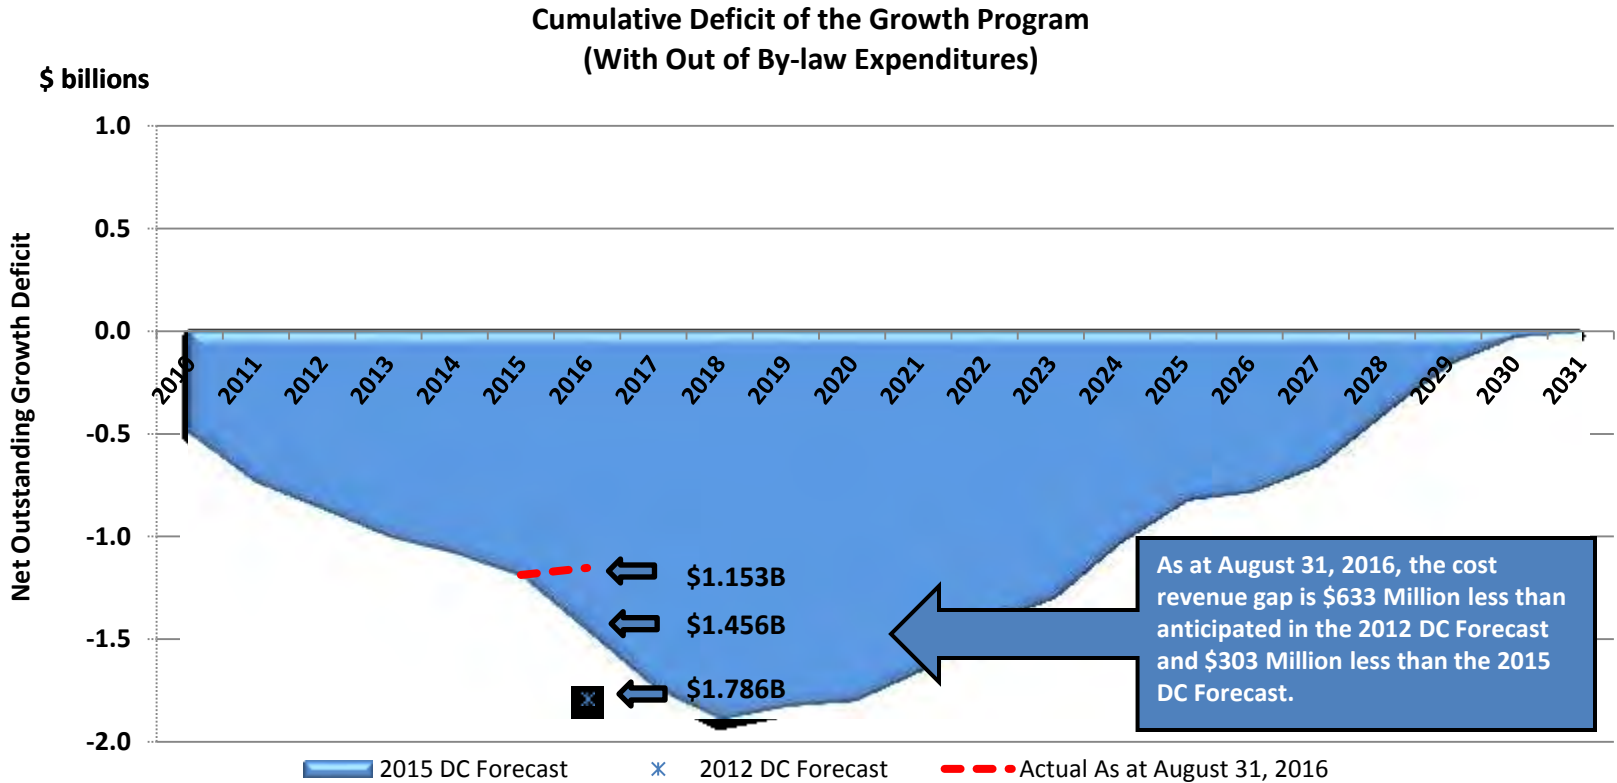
Cumulative Deficit of the Growth Program
(With Out of By-law Expenditures)

$ billions

Net Outstanding Growth Deficit

1.0
0.5
0.0
-0.5
-1.0
-1.5
-2.0

2010 2011 2012 2013 2014 2015 2016 2017 2018 2019 2020 2021 2022 2023 2024 2025 2026 2027 2028 2029 2030 2031

$1.153B
$1.456B
$1.786B

As at August 31, 2016, the cost revenue gap is $633 Million less than anticipated in the 2012 DC Forecast and $303 Million less than the 2015 DC Forecast.

2015 DC Forecast
2012 DC Forecast
Actual As at August 31, 2016